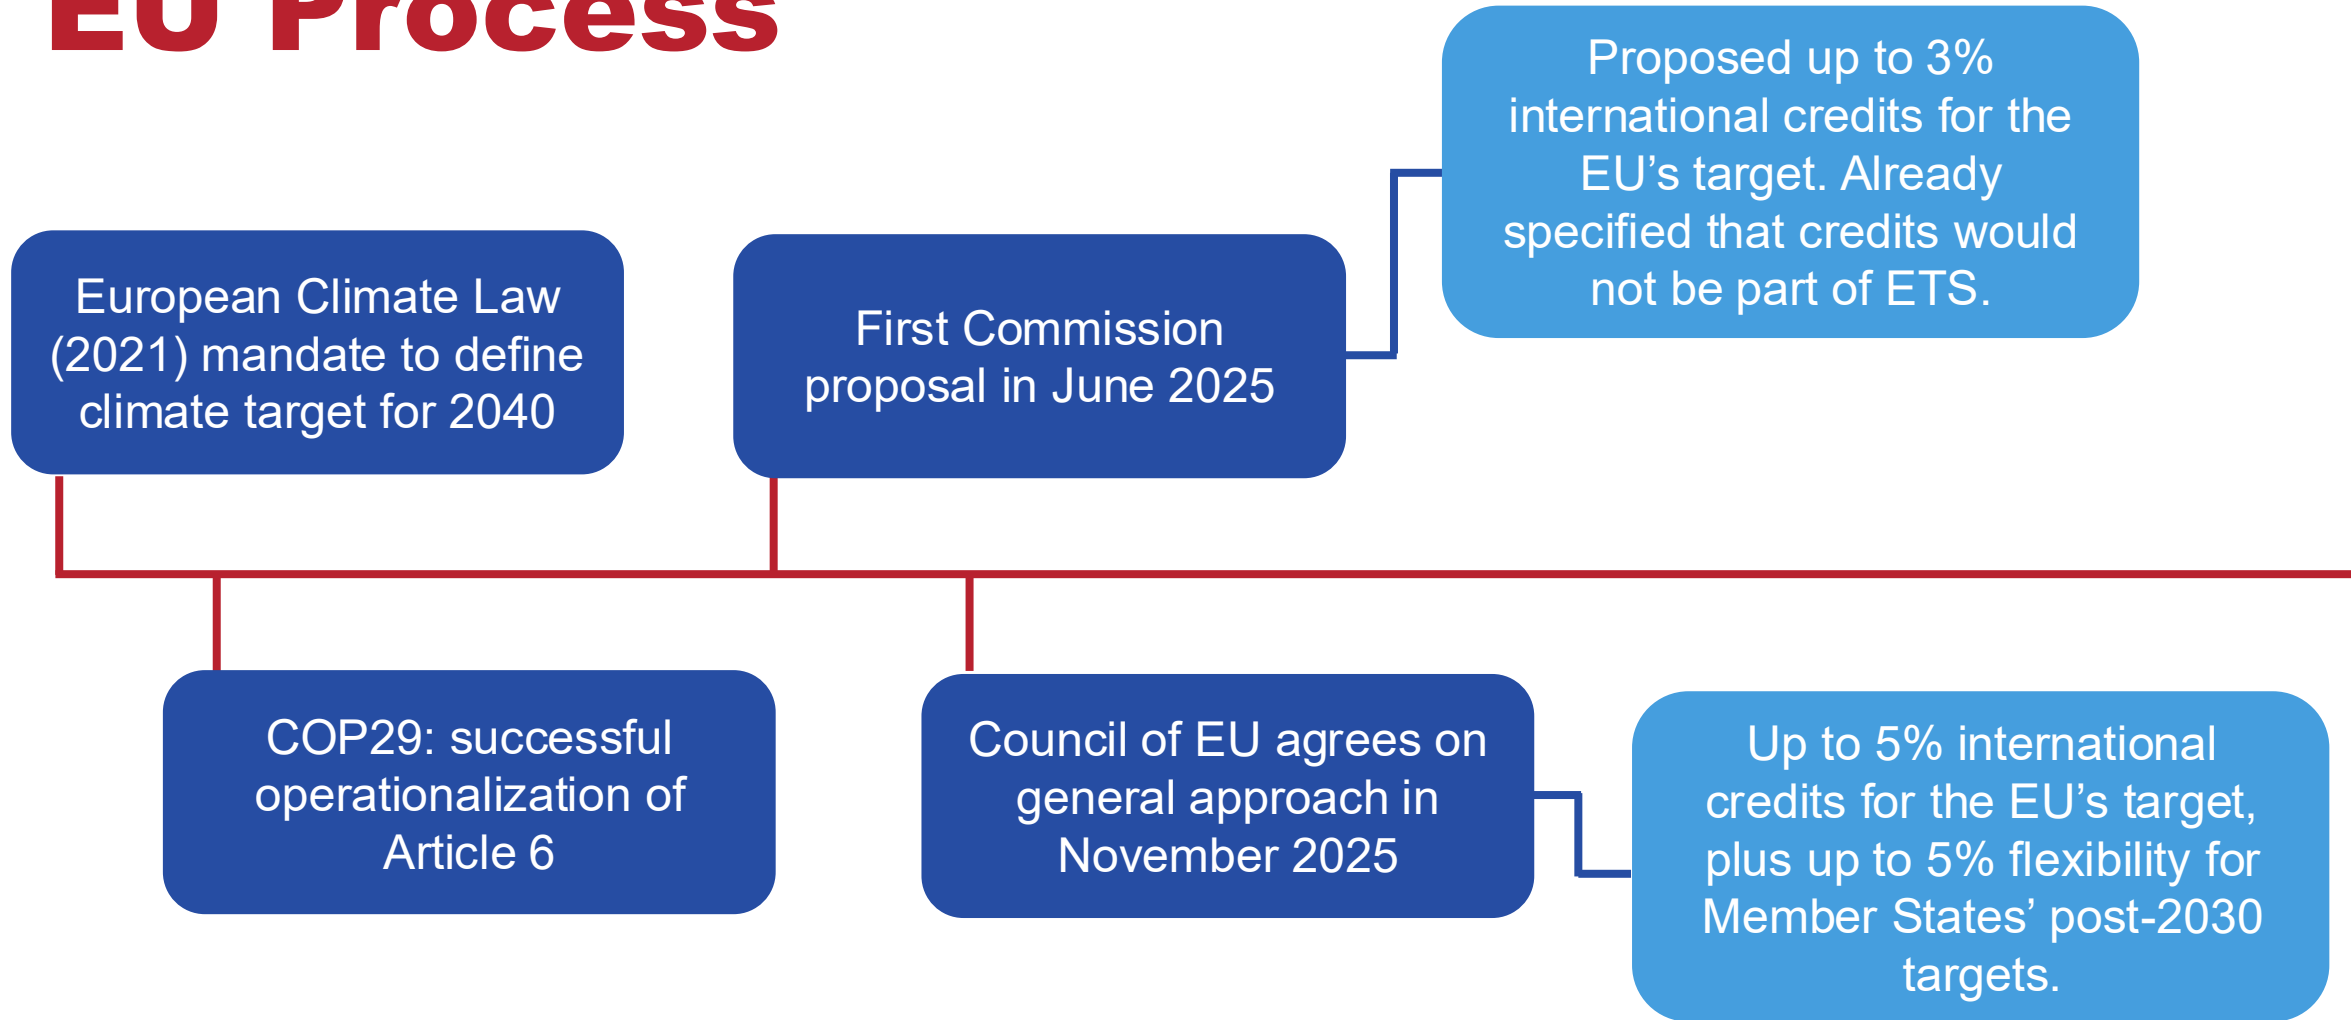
EU Process

European Climate Law (2021) mandate to define climate target for 2040

First Commission proposal in June 2025

Proposed up to 3% international credits for the EU’s target. Already specified that credits would not be part of ETS.

COP29: successful operationalization of Article 6

Council of EU agrees on general approach in November 2025

Up to 5% international credits for the EU’s target, plus up to 5% flexibility for Member States’ post-2030 targets.